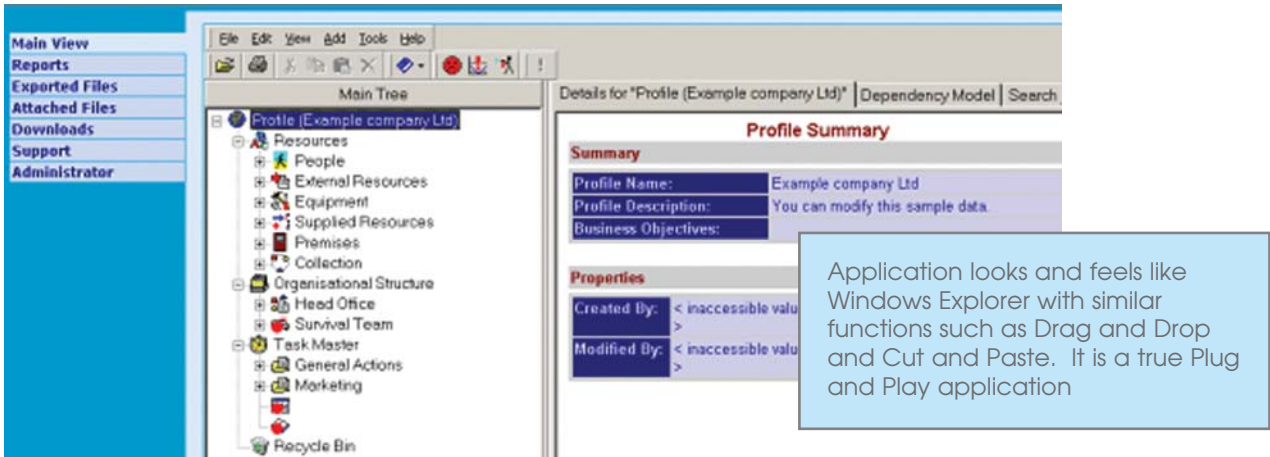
Main View
Reports
Exported Files
Attached Files
Downloads
Support
Administrator

File Edit View Add Tools Help

Main Tree

Profile (Example company Ltd)
Resources
People
External Resources
Equipment
Supplied Resources
Premises
Collection
Organisational Structure
Head Office
Survival Team
Task Master
General Actions
Marketing
Recycle Bin

Details for "Profile (Example company Ltd)" | Dependency Model | Search

Profile Summary

Summary

| Profile Name: | Example company Ltd |
|---|---|
| Profile Description: | You can modify this sample data. |
| Business Objectives: | |

Properties

| Created By: | < inaccessible valu > |
|---|---|
| Modified By: | < inaccessible valu > |

Application looks and feels like Windows Explorer with similar functions such as Drag and Drop and Cut and Paste. It is a true Plug and Play application